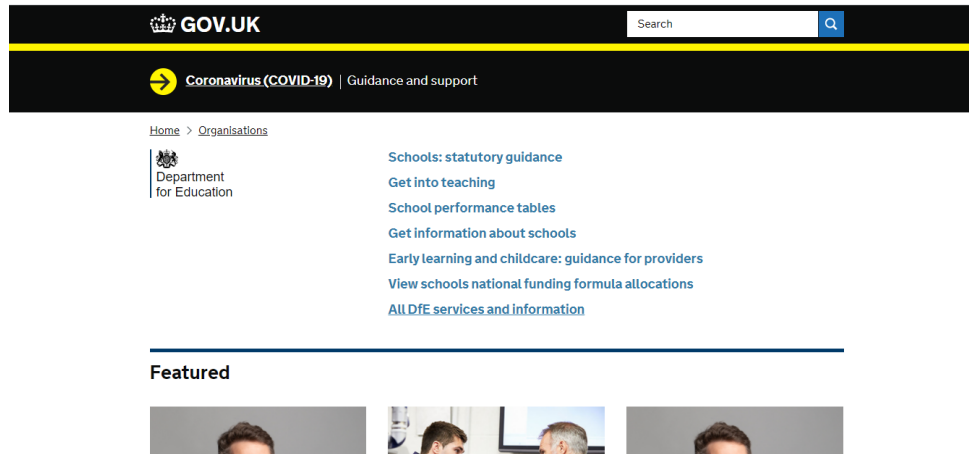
GOV.UK

Search

Coronavirus (COVID-19) | Guidance and support

Home > Organisations

Department for Education

Schools: statutory guidance

Get into teaching

School performance tables

Get information about schools

Early learning and childcare: guidance for providers

View schools national funding formula allocations

All DfE services and information

Featured